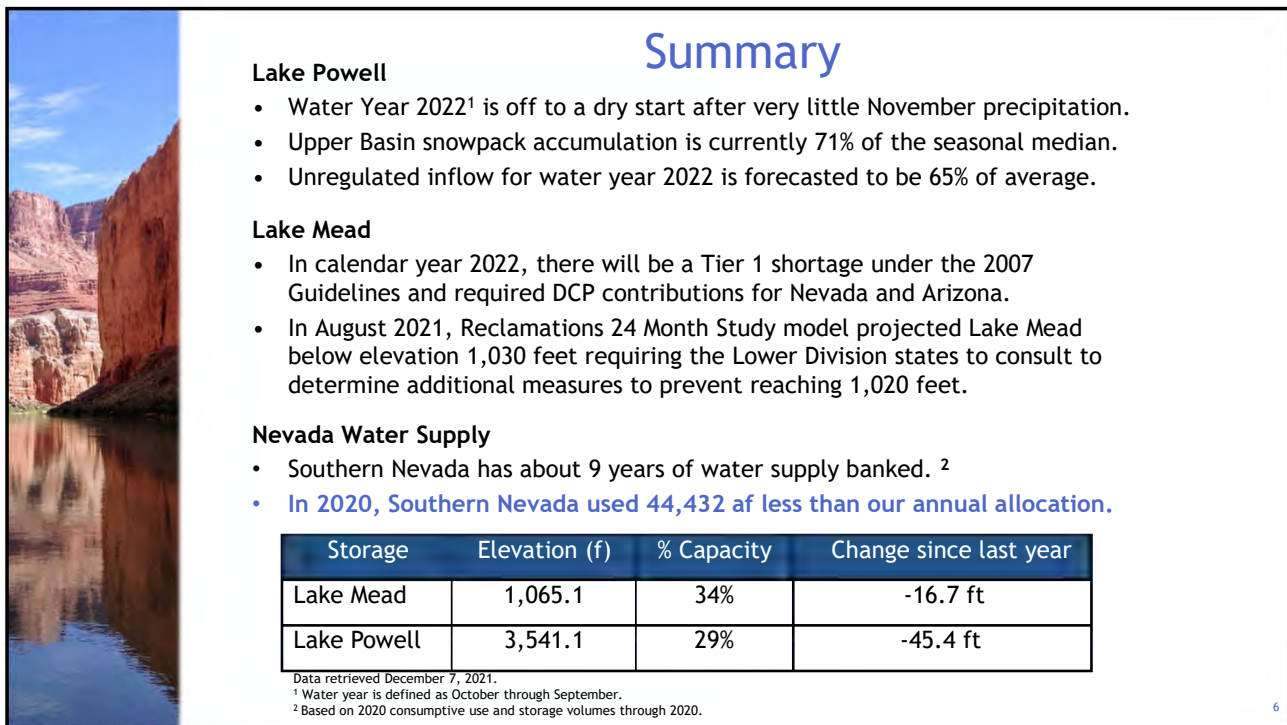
Summary

**Lake Powell**

- Water Year 2022$^1$ is off to a dry start after very little November precipitation.
- Upper Basin snowpack accumulation is currently 71% of the seasonal median.
- Unregulated inflow for water year 2022 is forecasted to be 65% of average.

**Lake Mead**

- In calendar year 2022, there will be a Tier 1 shortage under the 2007 Guidelines and required DCP contributions for Nevada and Arizona.
- In August 2021, Reclamations 24 Month Study model projected Lake Mead below elevation 1,030 feet requiring the Lower Division states to consult to determine additional measures to prevent reaching 1,020 feet.

**Nevada Water Supply**

- Southern Nevada has about 9 years of water supply banked. $^2$
- **In 2020, Southern Nevada used 44,432 af less than our annual allocation.**

| Storage | Elevation (f) | % Capacity | Change since last year |
|---|---|---|---|
| Lake Mead | 1,065.1 | 34% | -16.7 ft |
| Lake Powell | 3,541.1 | 29% | -45.4 ft |

Data retrieved December 7, 2021.
$^1$ Water year is defined as October through September.
$^2$ Based on 2020 consumptive use and storage volumes through 2020.

6